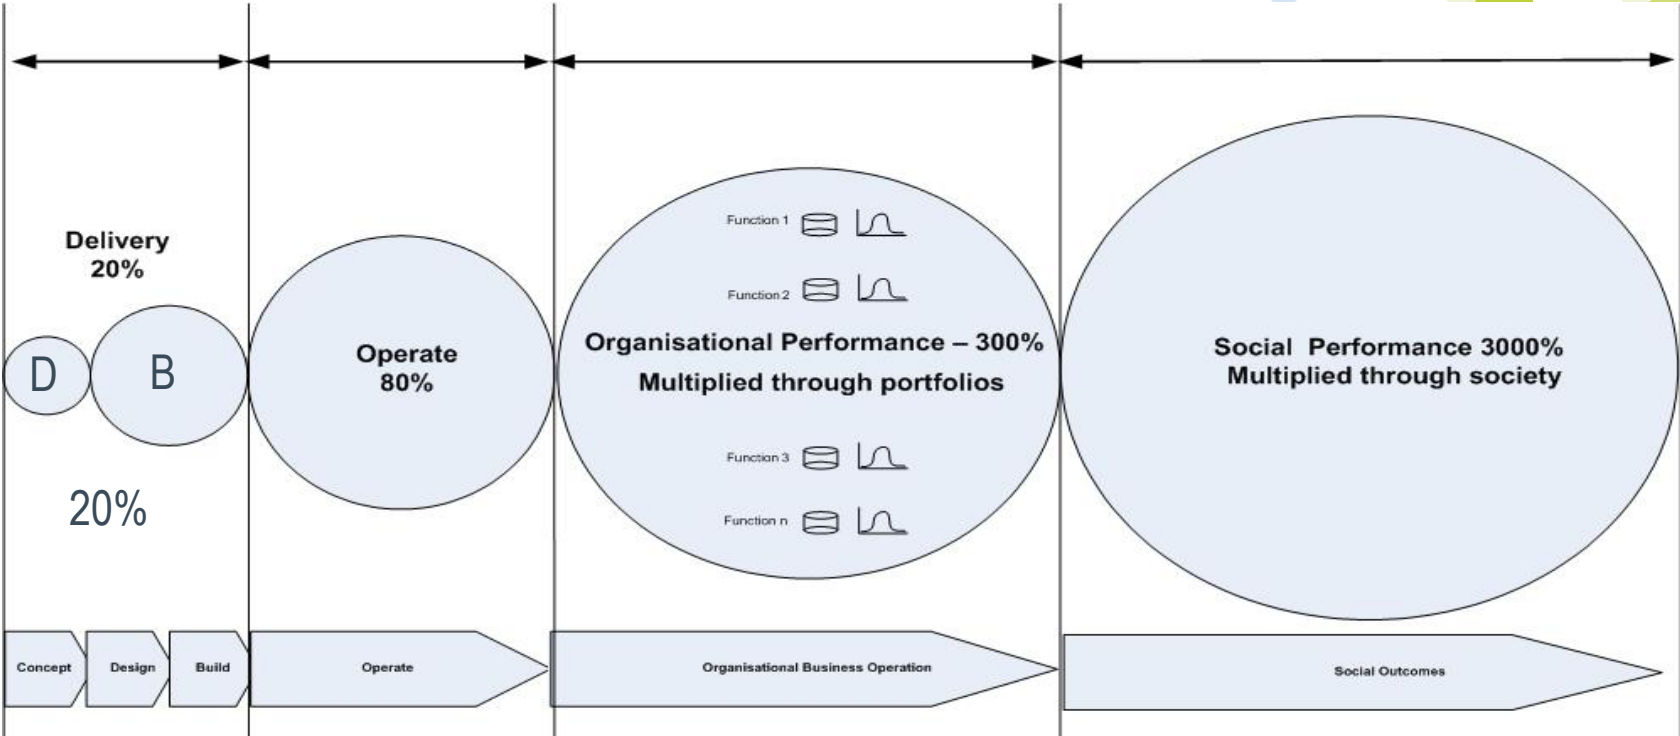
Delivery
20%

D

B

20%

Operate
80%

Function 1

Function 2

Organisational Performance – 300%
Multiplied through portfolios

Function 3

Function n

Social Performance 3000%
Multiplied through society

Concept

Design

Build

Operate

Organisational Business Operation

Social Outcomes